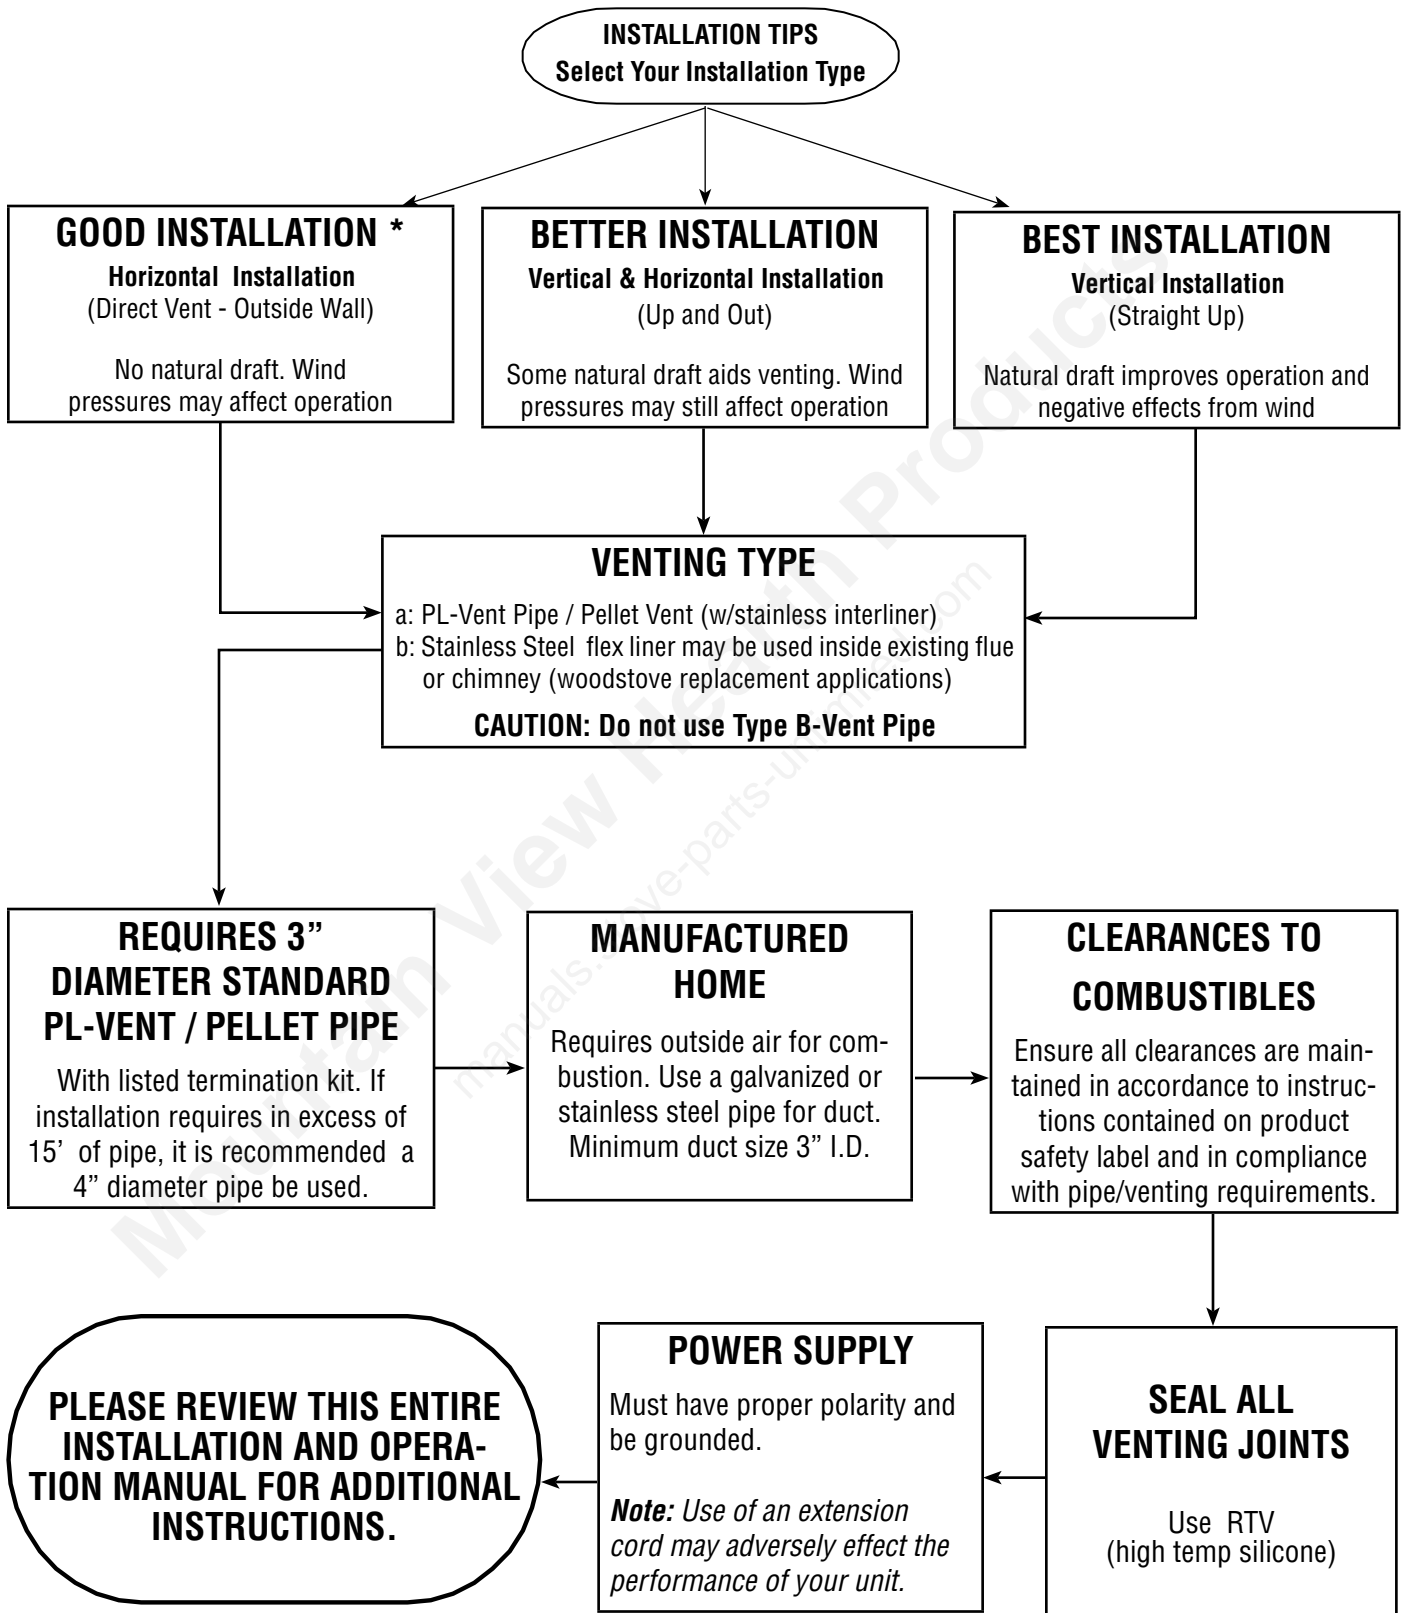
INSTALLATION TIPS
Select Your Installation Type

GOOD INSTALLATION *
Horizontal Installation
(Direct Vent - Outside Wall)

No natural draft. Wind pressures may affect operation

BETTER INSTALLATION
Vertical & Horizontal Installation
(Up and Out)

Some natural draft aids venting. Wind pressures may still affect operation

BEST INSTALLATION
Vertical Installation
(Straight Up)

Natural draft improves operation and negative effects from wind

VENTING TYPE
a: PL-Vent Pipe / Pellet Vent (w/stainless interliner)
b: Stainless Steel flex liner may be used inside existing flue or chimney (woodstove replacement applications)

CAUTION: Do not use Type B-Vent Pipe

REQUIRES 3" DIAMETER STANDARD PL-VENT / PELLET PIPE
With listed termination kit. If installation requires in excess of 15' of pipe, it is recommended a 4" diameter pipe be used.

MANUFACTURED HOME
Requires outside air for combustion. Use a galvanized or stainless steel pipe for duct. Minimum duct size 3" I.D.

CLEARANCES TO COMBUSTIBLES
Ensure all clearances are maintained in accordance to instructions contained on product safety label and in compliance with pipe/venting requirements.

PLEASE REVIEW THIS ENTIRE INSTALLATION AND OPERATION MANUAL FOR ADDITIONAL INSTRUCTIONS.

POWER SUPPLY
Must have proper polarity and be grounded.

Note: Use of an extension cord may adversely effect the performance of your unit.

SEAL ALL VENTING JOINTS

Use RTV
(high temp silicone)

Mountain View Hearth Products
manuals.stove-parts-unlimited.com